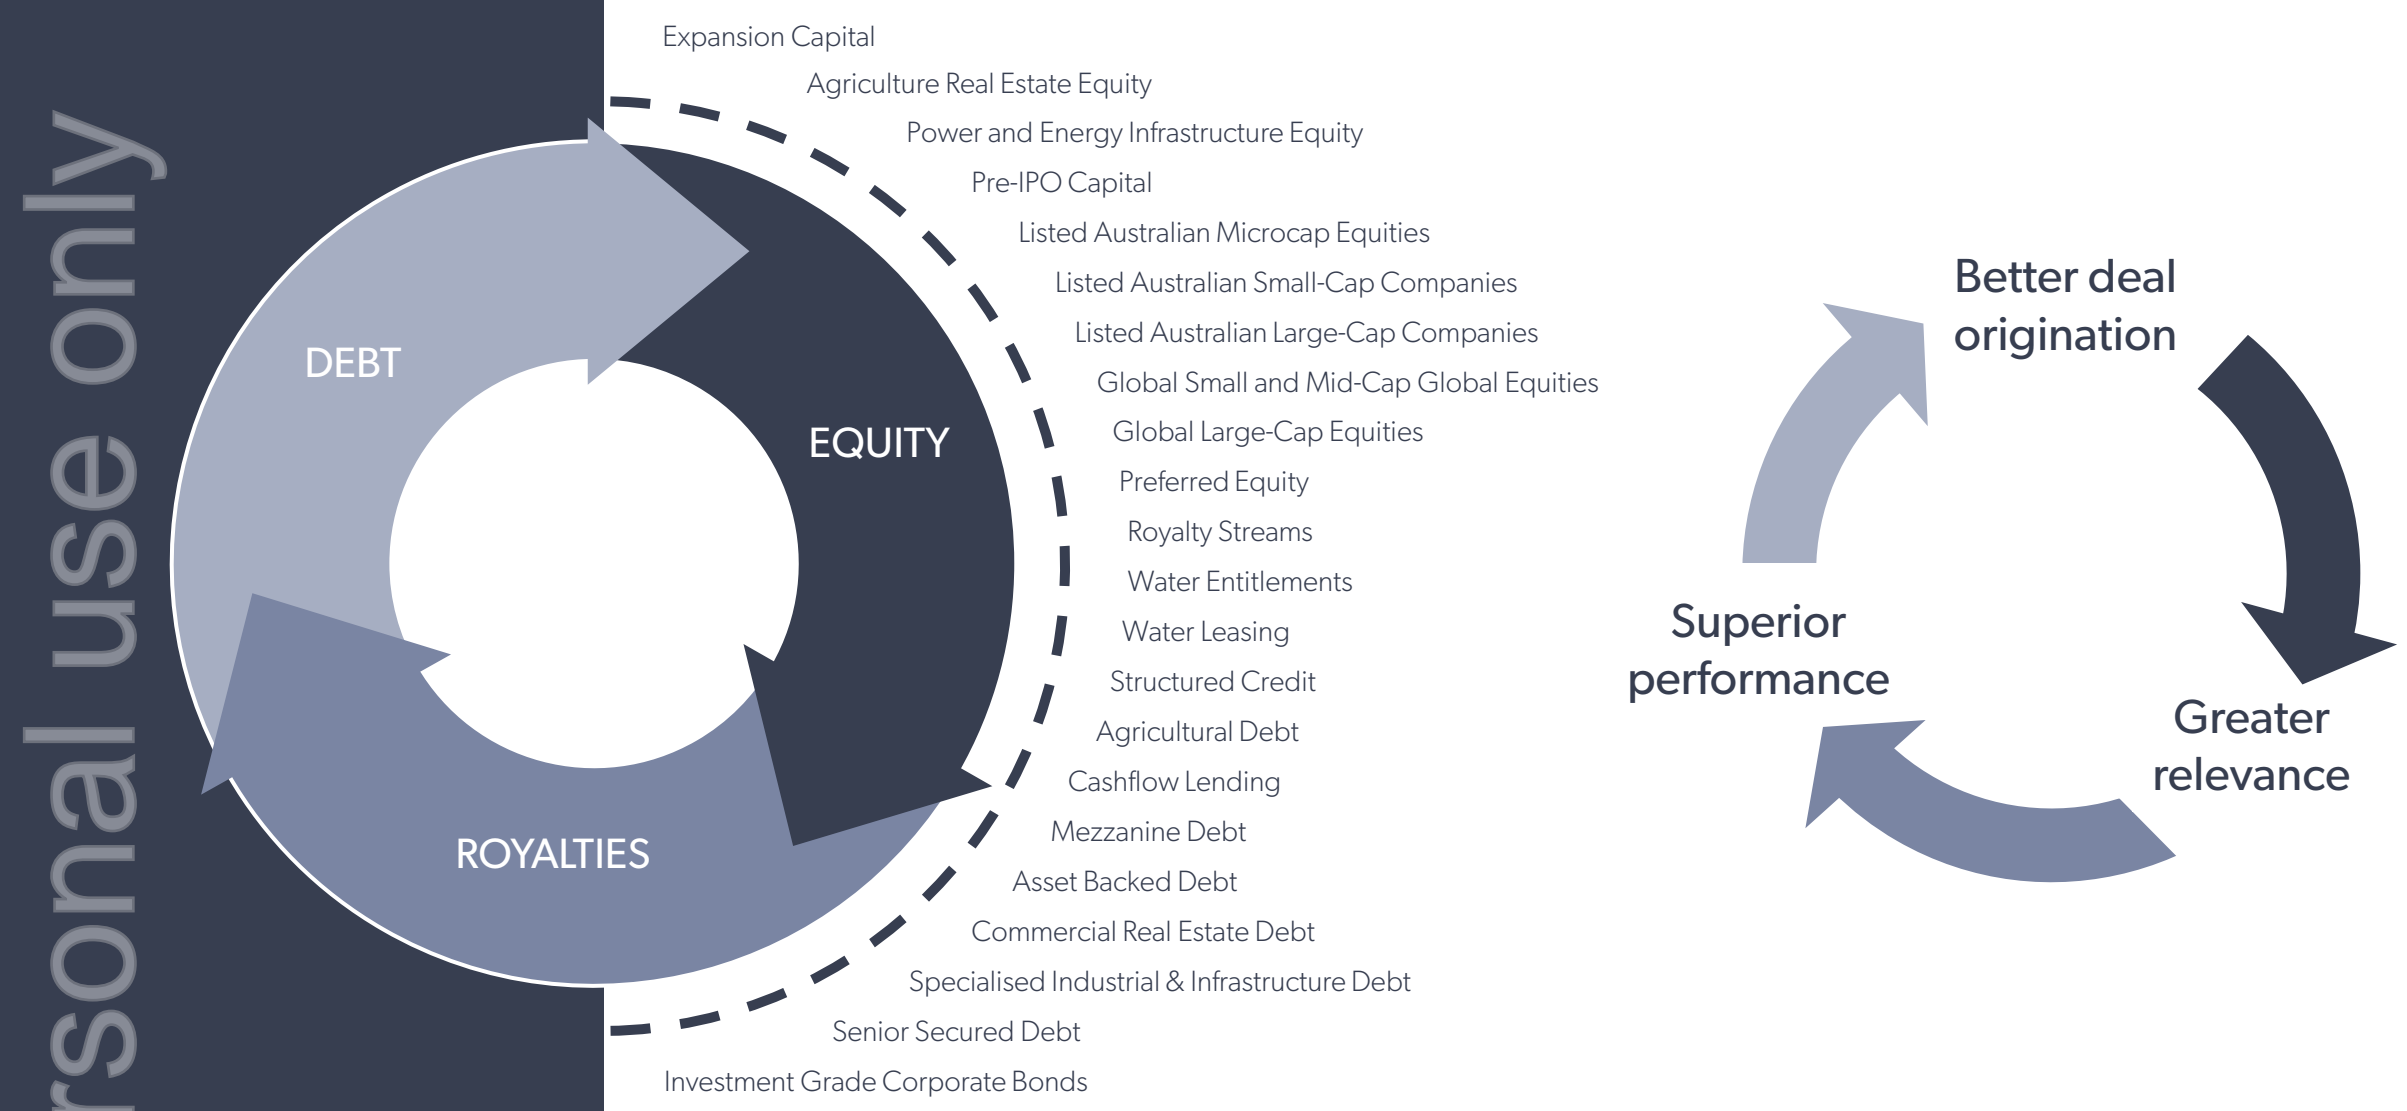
rsonal use only

DEBT

EQUITY

ROYALTIES

Expansion Capital
Agriculture Real Estate Equity
Power and Energy Infrastructure Equity
Pre-IPO Capital
Listed Australian Microcap Equities
Listed Australian Small-Cap Companies
Listed Australian Large-Cap Companies
Global Small and Mid-Cap Global Equities
Global Large-Cap Equities
Preferred Equity
Royalty Streams
Water Entitlements
Water Leasing
Structured Credit
Agricultural Debt
Cashflow Lending
Mezzanine Debt
Asset Backed Debt
Commercial Real Estate Debt
Specialised Industrial & Infrastructure Debt
Senior Secured Debt
Investment Grade Corporate Bonds

Better deal origination

Greater relevance

Superior performance